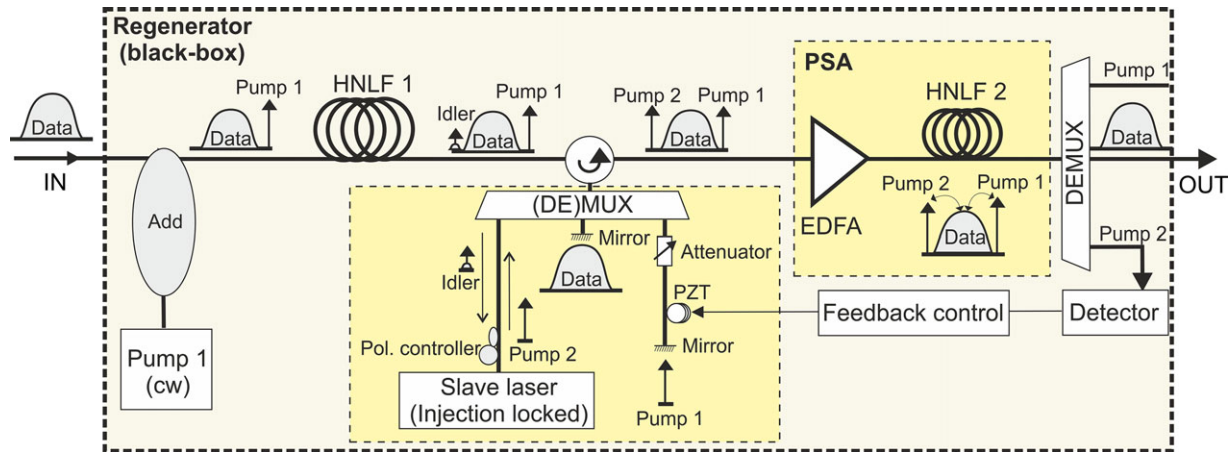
Regenerator (black-box)

Data

IN

Add

Pump 1 (cw)

Pump 1

Data

HNLF 1

Idler

Pump 1

Data

Pump 2

Pump 1

Data

(DE)MUX

Mirror

Data

Attenuator

Idler

Pump 2

Pol. controller

Slave laser (Injection locked)

PZT

Mirror

Pump 1

PSA

EDFA

HNLF 2

Pump 2

Pump 1

Data

DEMUX

Pump 1

Data

OUT

Pump 2

Feedback control

Detector